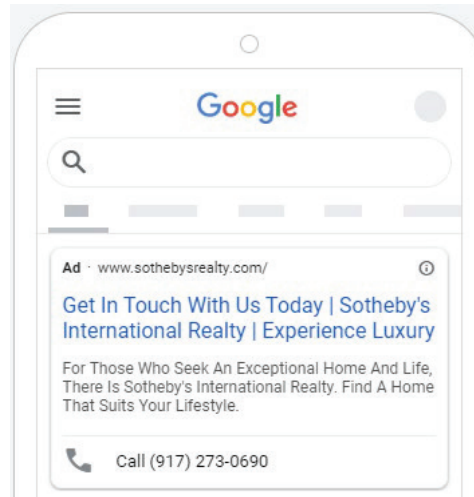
Google

Ad · www.sothebysrealty.com/

Get In Touch With Us Today | Sotheby's International Realty | Experience Luxury

For Those Who Seek An Exceptional Home And Life, There Is Sotheby's International Realty. Find A Home That Suits Your Lifestyle.

Call (917) 273-0690